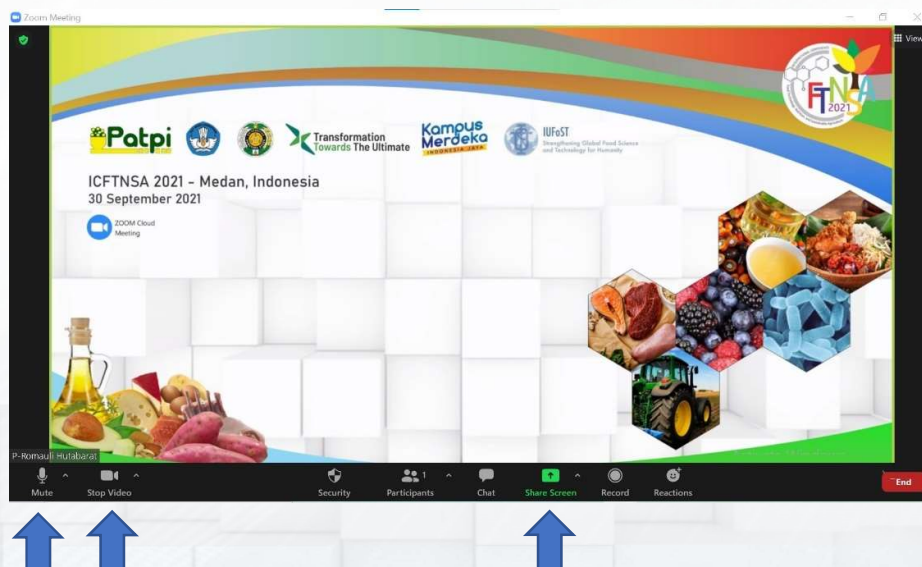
Zoom Meeting

View

Patpi

Transformation Towards The Ultimate

Kampus Merdeka INDONESIA JAYA

IUFoST Strengthening Global Food Science and Technology for Humanity

FTNSA 2021

ICFTNSA 2021 - Medan, Indonesia
30 September 2021

ZOOM Cloud Meeting

P-Romauli Hutabarat

Mute

Stop Video

Security

Participants 1

Chat

Share Screen

Record

Reactions

End